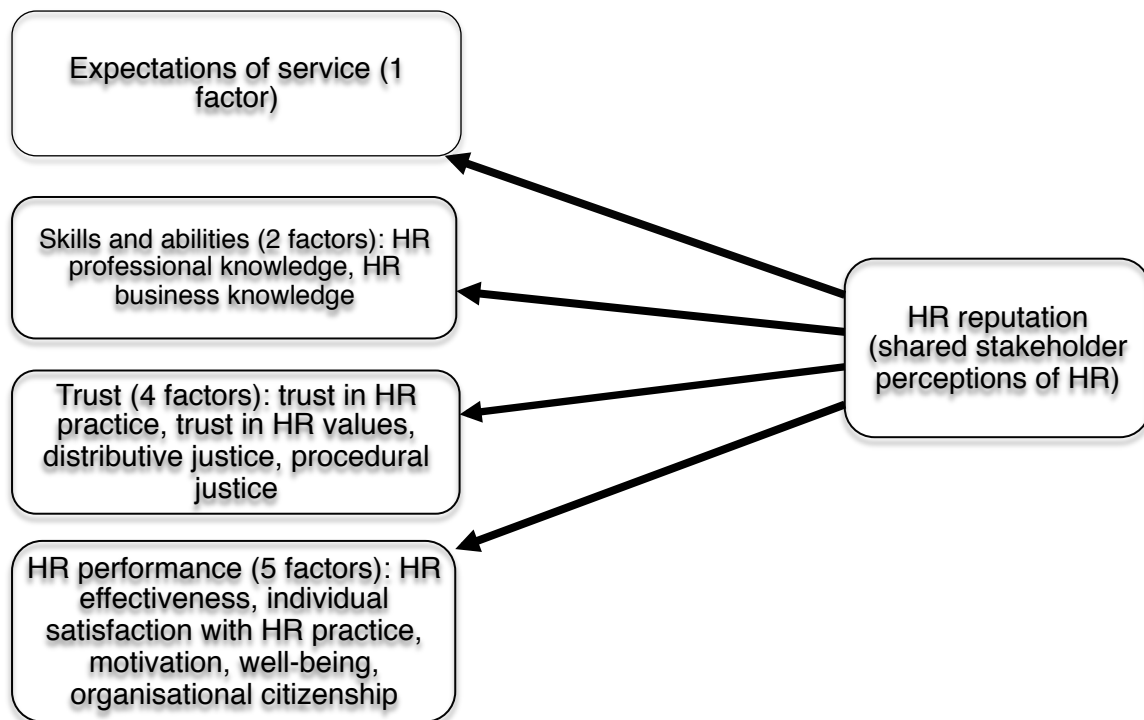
Expectations of service (1 factor)

Skills and abilities (2 factors): HR professional knowledge, HR business knowledge

Trust (4 factors): trust in HR practice, trust in HR values, distributive justice, procedural justice

HR performance (5 factors): HR effectiveness, individual satisfaction with HR practice, motivation, well-being, organisational citizenship

HR reputation (shared stakeholder perceptions of HR)